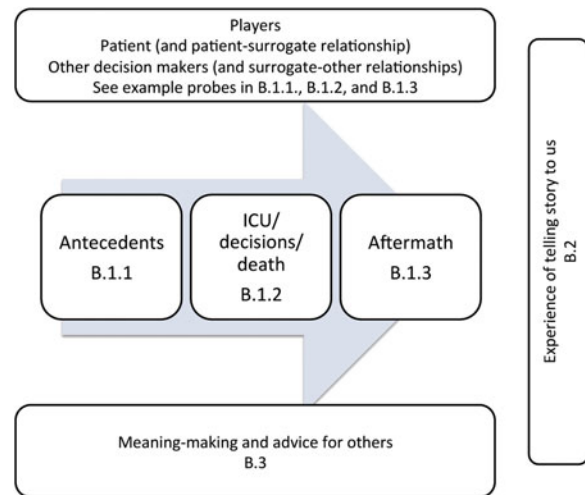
Players
Patient (and patient-surrogate relationship)
Other decision makers (and surrogate-other relationships)
See example probes in B.1.1., B.1.2, and B.1.3

Antecedents
B.1.1

ICU/
decisions/
death
B.1.2

Aftermath
B.1.3

Meaning-making and advice for others
B.3

Experience of telling story to us
B.2